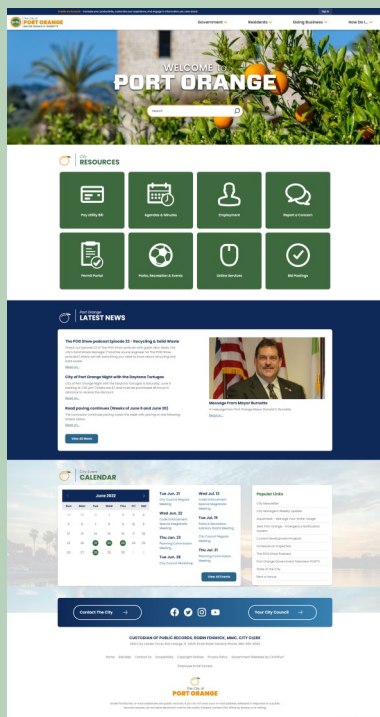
PORT ORANGE

Government
Residents
Doing Business
How Do I...

WELCOME to
PORT ORANGE

Search

City
RESOURCES

Pay Utility Bill
Agendas & Minutes
Employment
Report a Concern
Permit Portal
Parks, Recreation & Events
Online Services
Bid Postings

Port Orange
LATEST NEWS

The POO Show podcast Episode 22 - Recycling & Solid Waste

Read More

City of Port Orange Night with the Daytona Tortugas

Read More

Road paving continues (Weeks of June 6 and June 13)

Read More

View All News

Message From Mayor Burnette

City Event
CALENDAR

June 2022

| Sun | Mon | Tue | Wed | Thu | Fri | Sat |
|---|---|---|---|---|---|---|
|  |  |  | 1 | 2 | 3 | 4 |
| 5 | 6 | 7 | 8 | 9 | 10 | 11 |
| 12 | 13 | 14 | 15 | 16 | 17 | 18 |
| 19 | 20 | 21 | 22 | 23 | 24 | 25 |
| 26 | 27 | 28 | 29 | 30 |  |  |

Tue. Jun. 21
City Council Regular Meeting
Wed. Jun. 22
Code Enforcement Special Magistrate Meeting
Thu. Jun. 23
Planning Commission Meeting
Tue. Jun. 28
City Council Workshop
Wed. Jul. 13
Code Enforcement Special Magistrate Meeting
Tue. Jul. 19
Parks & Recreation Advisory Board Meeting
City Council Regular Meeting
Thu. Jul. 21
Planning Commission Meeting

View All Events

Popular Links

Contact The City
Your City Council

CUSTODIAN OF PUBLIC RECORDS, ROBIN FENWICK, MMC, CITY CLERK

Home
Contact Us
Accessibility
Copyright Notices
Privacy Policy
Employee Email Access

The City of
PORT ORANGE